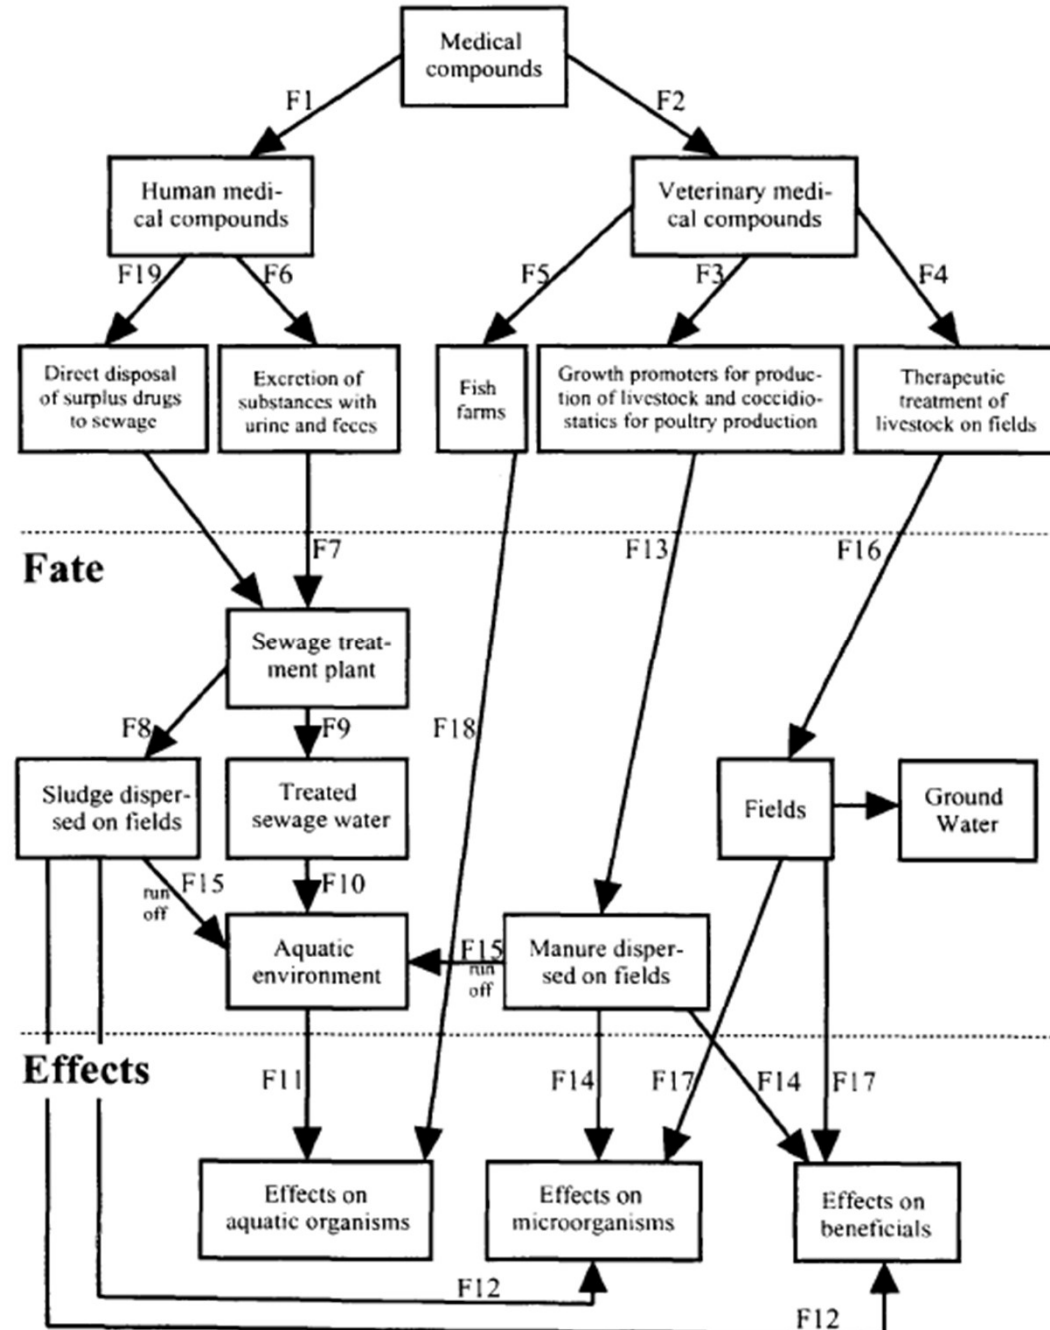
Medical compounds

F1

F2

Human medical compounds

Veterinary medical compounds

F19

F6

F5

F3

F4

Direct disposal of surplus drugs to sewage

Excretion of substances with urine and feces

Fish farms

Growth promoters for production of livestock and coccidiostatics for poultry production

Therapeutic treatment of livestock on fields

Fate

F7

F13

F16

Sewage treatment plant

F8

F9

F18

Sludge dispersed on fields

Treated sewage water

Fields

Ground Water

run off

F15

F10

Aquatic environment

F15 run off

Manure dispersed on fields

Effects

F11

F14

F17

F14

F17

Effects on aquatic organisms

Effects on microorganisms

Effects on beneficials

F12

F12